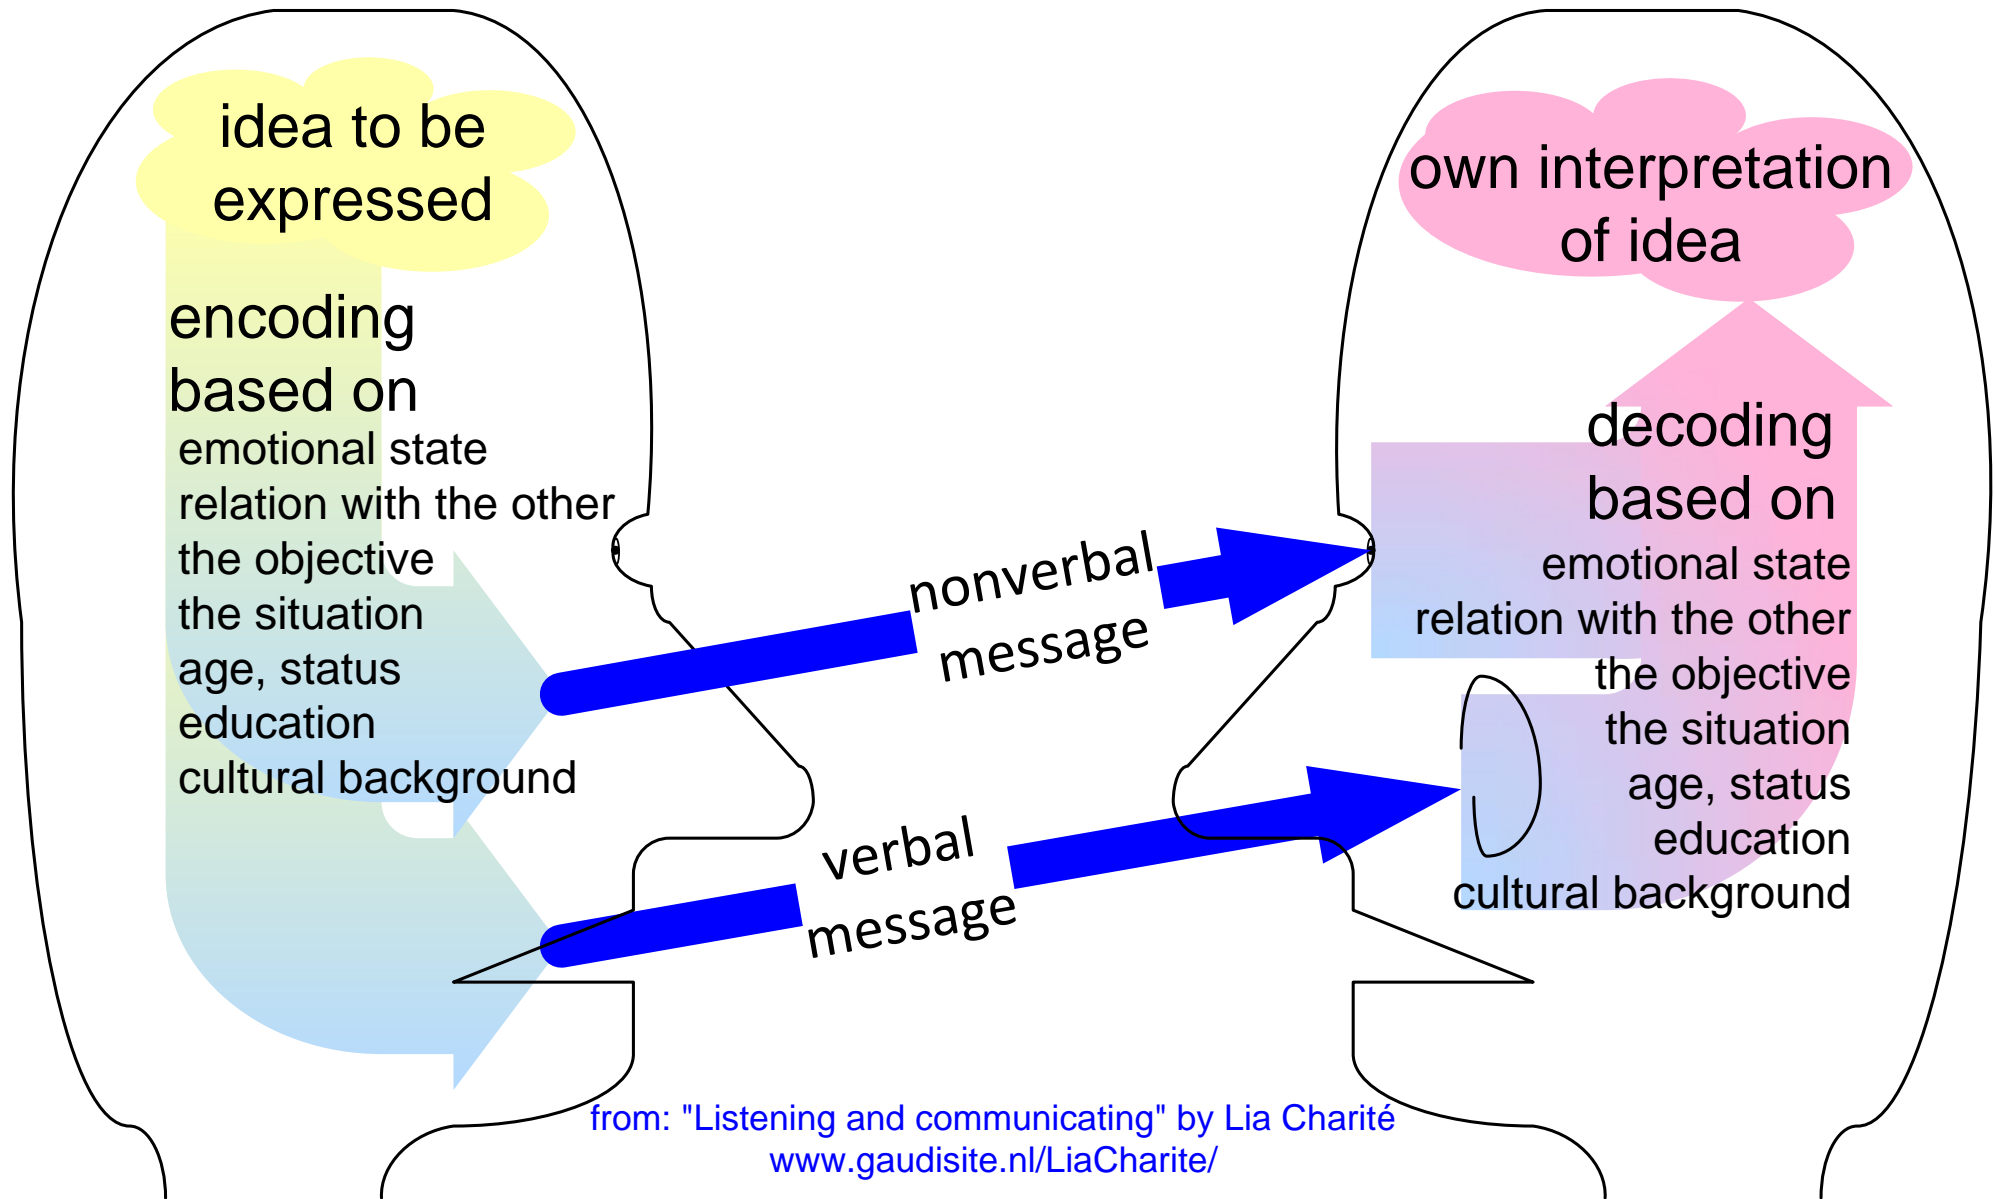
idea to be expressed

encoding based on
emotional state
relation with the other
the objective
the situation
age, status
education
cultural background

nonverbal message

verbal message

own interpretation of idea

decoding based on
emotional state
relation with the other
the objective
the situation
age, status
education
cultural background

from: "Listening and communicating" by Lia Charité
www.gaudisite.nl/LiaCharite/